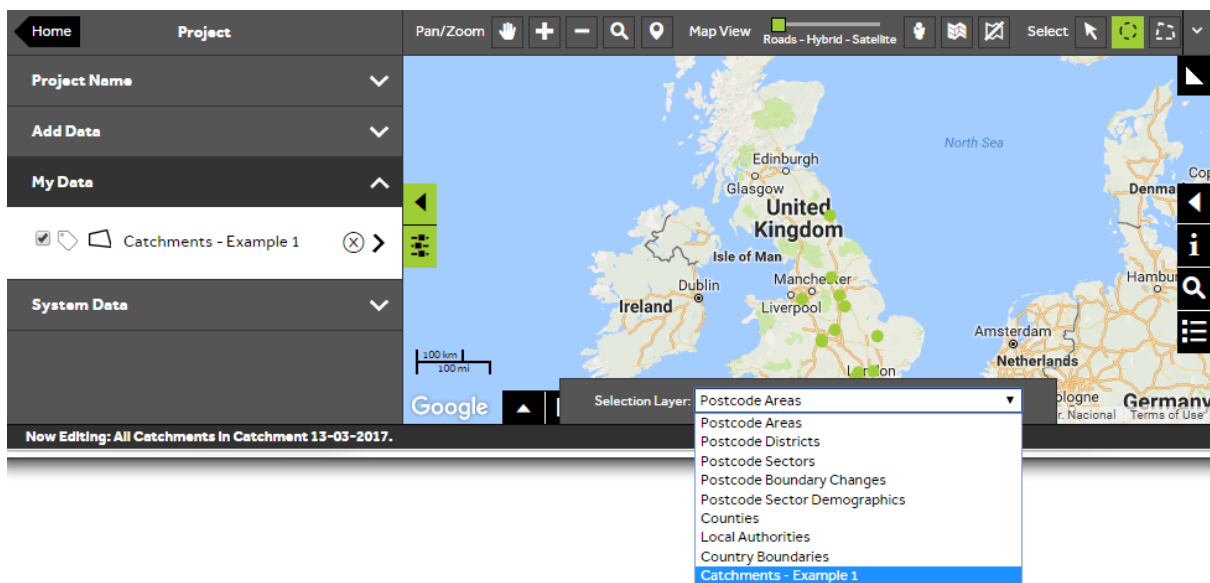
Home
Project
Pan/Zoom
Map View
Roads - Hybrid - Satellite
Select

Project Name
Add Data
My Data
Catchments - Example 1
System Data

North Sea
Edinburgh
Glasgow
United Kingdom
Isle of Man
Dublin
Ireland
Manchester
Liverpool
Amsterdam
Netherlands
Denmar
Hambur
Cop
London
Germany
ologne
100 km
100 mi
Google
r. Nacional
Terms of Use

Selection Layer: Postcode Areas
Postcode Areas
Postcode Districts
Postcode Sectors
Postcode Boundary Changes
Postcode Sector Demographics
Counties
Local Authorities
Country Boundaries
Catchments - Example 1

Now Editing: All Catchments in Catchment 13-03-2017.